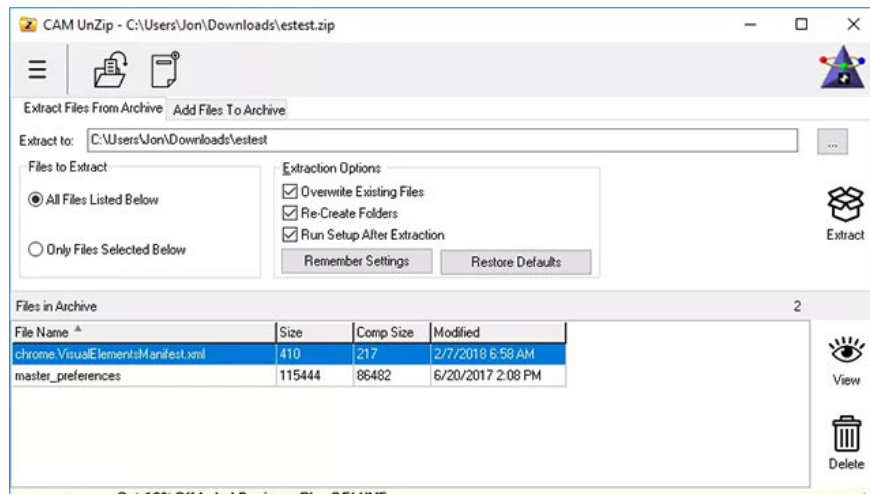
CAM UnZip - C:\Users\Jon\Downloads\estest.zip

Extract Files From Archive | Add Files To Archive

Extract to: C:\Users\Jon\Downloads\estest

...

Files to Extract

All Files Listed Below

Only Files Selected Below

Extraction Options

Overwrite Existing Files

Re-Create Folders

Run Setup After Extraction

Remember Settings

Restore Defaults

Extract

Files in Archive

2

| File Name | Size | Comp Size | Modified |
|---|---|---|---|
| chrome.VisualElementsManifest.xml | 410 | 217 | 2/7/2018 6:58 AM |
| master_preferences | 115444 | 86482 | 6/20/2017 2:08 PM |

View

Delete

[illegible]